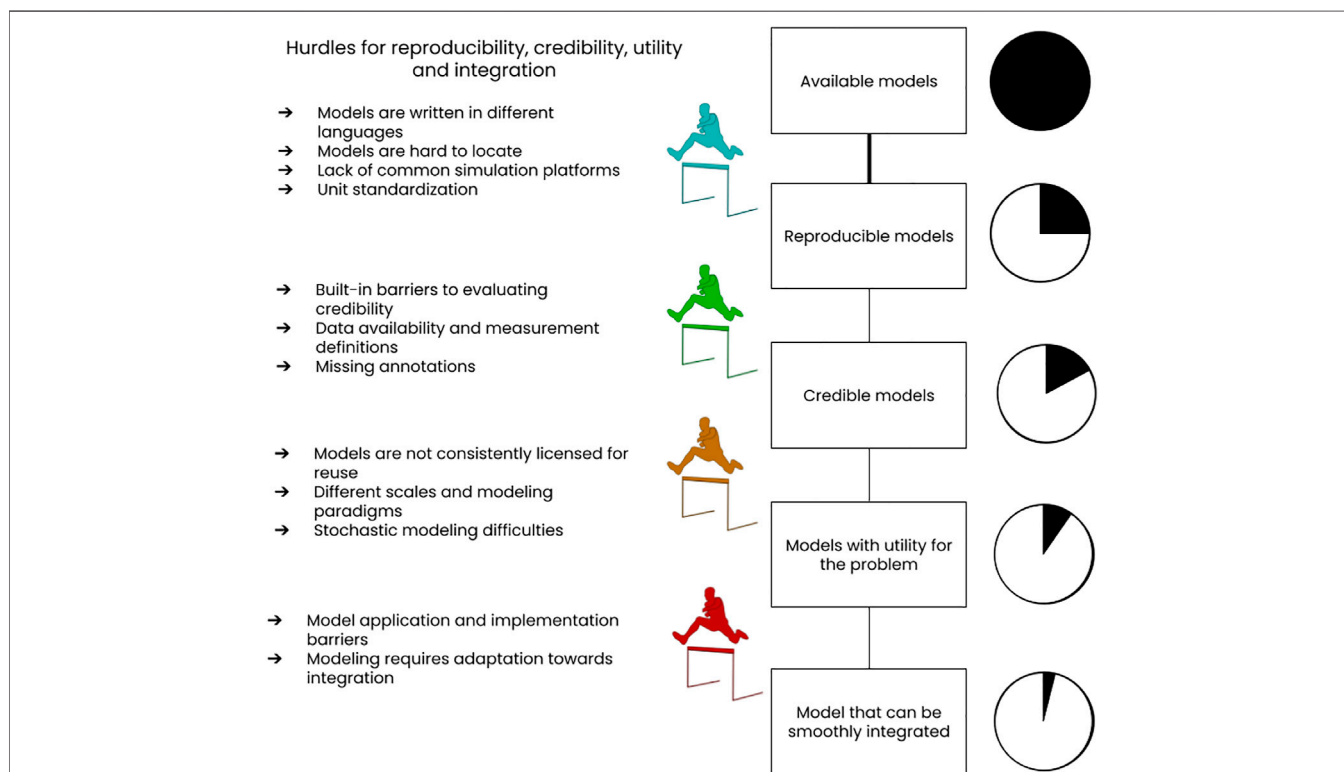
Hurdles for reproducibility, credibility, utility and integration

➔ Models are written in different languages
➔ Models are hard to locate
➔ Lack of common simulation platforms
➔ Unit standardization

➔ Built-in barriers to evaluating credibility
➔ Data availability and measurement definitions
➔ Missing annotations

➔ Models are not consistently licensed for reuse
➔ Different scales and modeling paradigms
➔ Stochastic modeling difficulties

➔ Model application and implementation barriers
➔ Modeling requires adaptation towards integration

Available models

Reproducible models

Credible models

Models with utility for the problem

Model that can be smoothly integrated